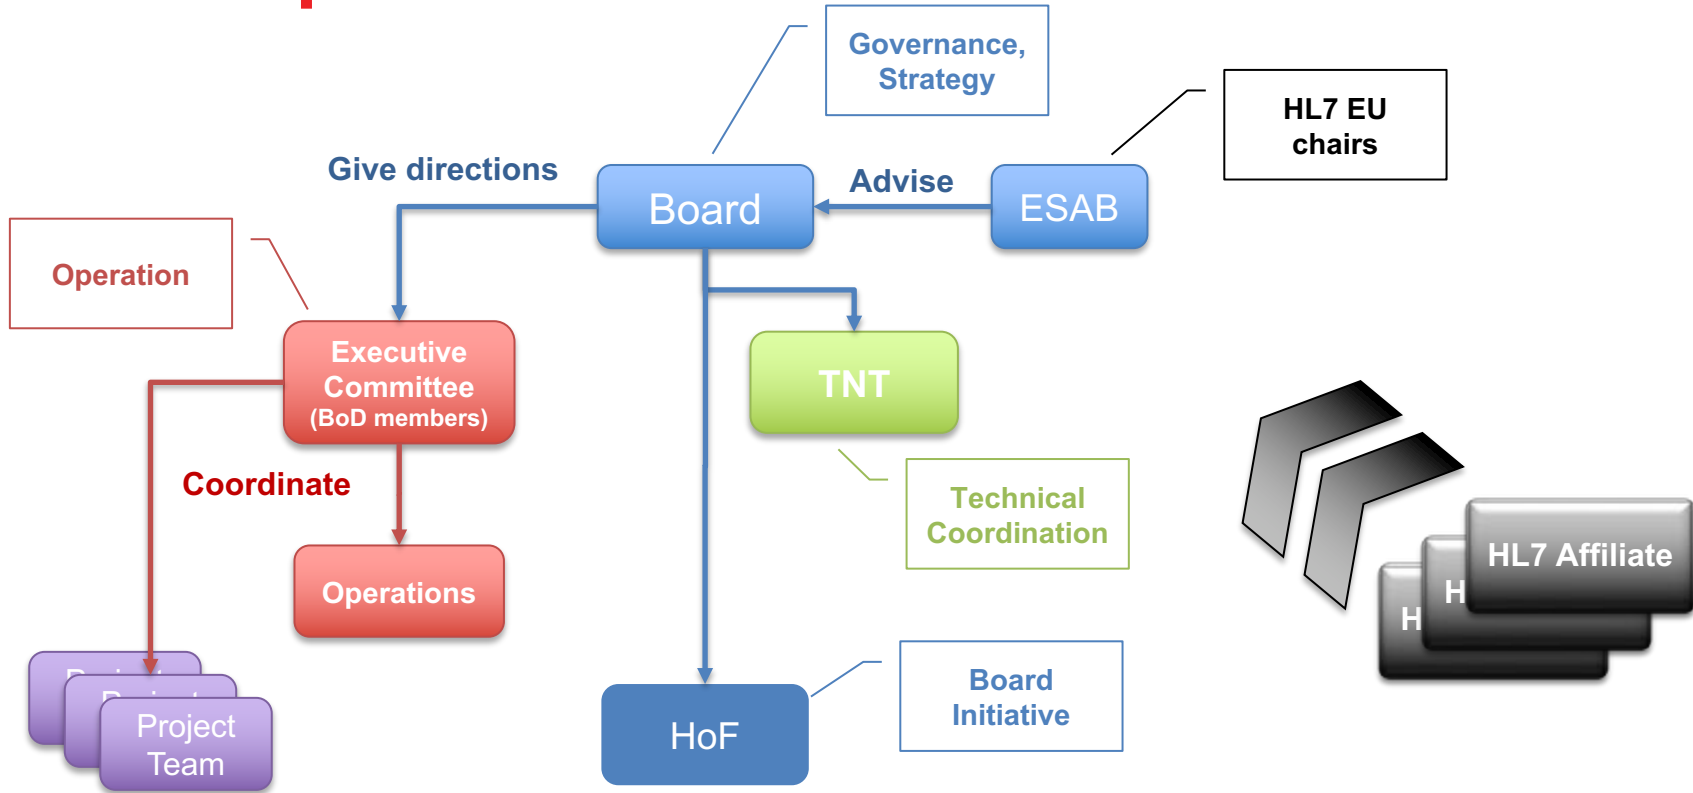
Governance, Strategy

HL7 EU chairs

Give directions

Board

Advise

ESAB

Operation

Executive Committee (BoD members)

TNT

Coordinate

Technical Coordination

Operations

HL7 Affiliate

H

H

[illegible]

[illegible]

Project Team

HoF

Board Initiative